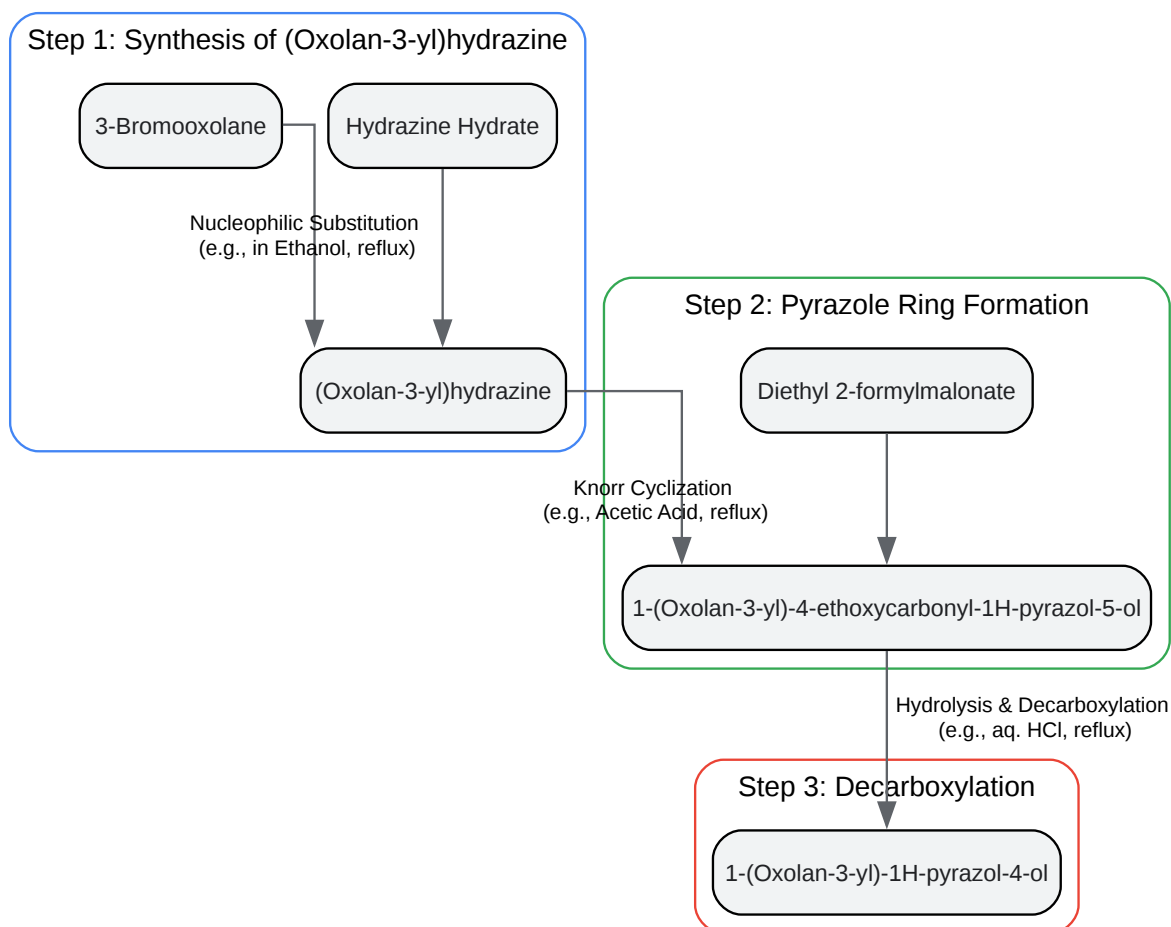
Step 1: Synthesis of (Oxolan-3-yl)hydrazine

3-Bromooxolane

Hydrazine Hydrate

Nucleophilic Substitution
(e.g., in Ethanol, reflux)

(Oxolan-3-yl)hydrazine

Step 2: Pyrazole Ring Formation

Diethyl 2-formylmalonate

Knorr Cyclization
(e.g., Acetic Acid, reflux)

1-(Oxolan-3-yl)-4-ethoxycarbonyl-1H-pyrazol-5-ol

Hydrolysis & Decarboxylation
(e.g., aq. HCl, reflux)

Step 3: Decarboxylation

1-(Oxolan-3-yl)-1H-pyrazol-4-ol